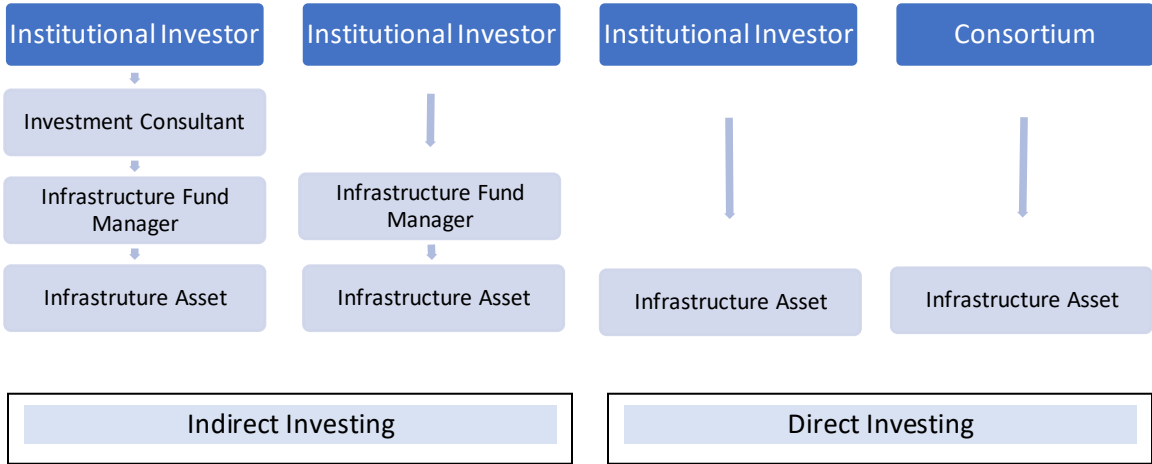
Institutional Investor

Investment Consultant

Infrastructure Fund Manager

Infrastruture Asset

Institutional Investor

Infrastructure Fund Manager

Infrastructure Asset

Institutional Investor

Infrastructure Asset

Consortium

Infrastructure Asset

Indirect Investing

Direct Investing